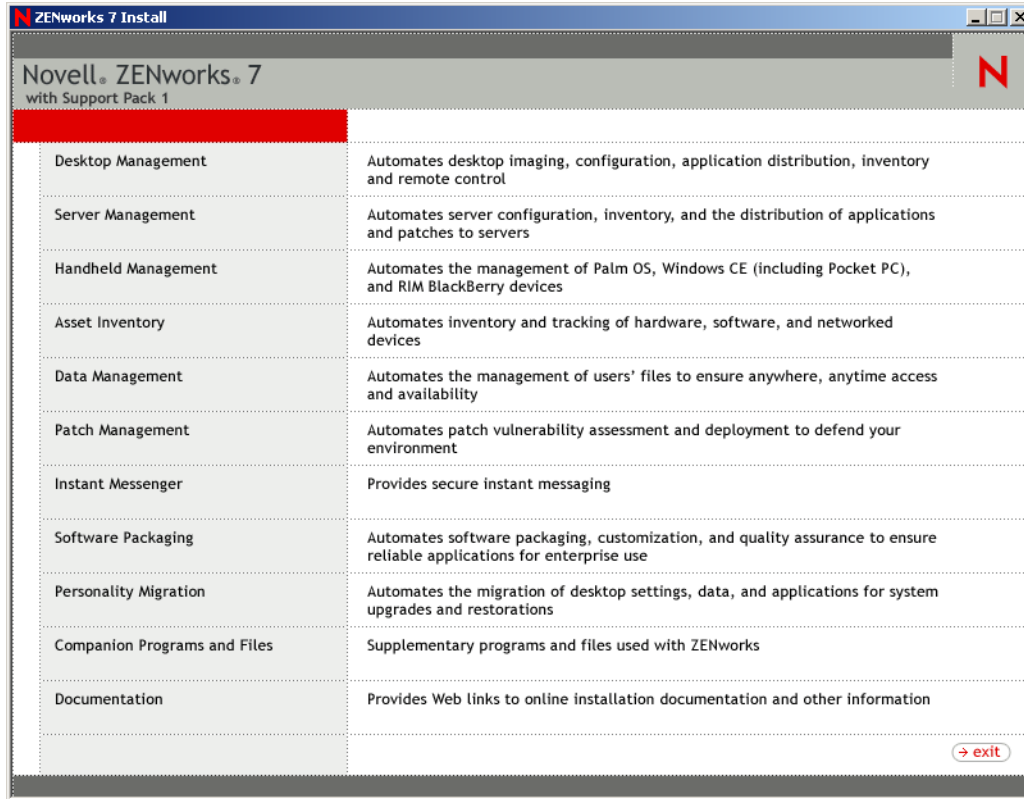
N ZENworks 7 Install

Novell® ZENworks® 7
with Support Pack 1

N

| | |
|---|---|
| Desktop Management | Automates desktop imaging, configuration, application distribution, inventory and remote control |
| Server Management | Automates server configuration, inventory, and the distribution of applications and patches to servers |
| Handheld Management | Automates the management of Palm OS, Windows CE (including Pocket PC), and RIM BlackBerry devices |
| Asset Inventory | Automates inventory and tracking of hardware, software, and networked devices |
| Data Management | Automates the management of users' files to ensure anywhere, anytime access and availability |
| Patch Management | Automates patch vulnerability assessment and deployment to defend your environment |
| Instant Messenger | Provides secure instant messaging |
| Software Packaging | Automates software packaging, customization, and quality assurance to ensure reliable applications for enterprise use |
| Personality Migration | Automates the migration of desktop settings, data, and applications for system upgrades and restorations |
| Companion Programs and Files | Supplementary programs and files used with ZENworks |
| Documentation | Provides Web links to online installation documentation and other information |

→ exit